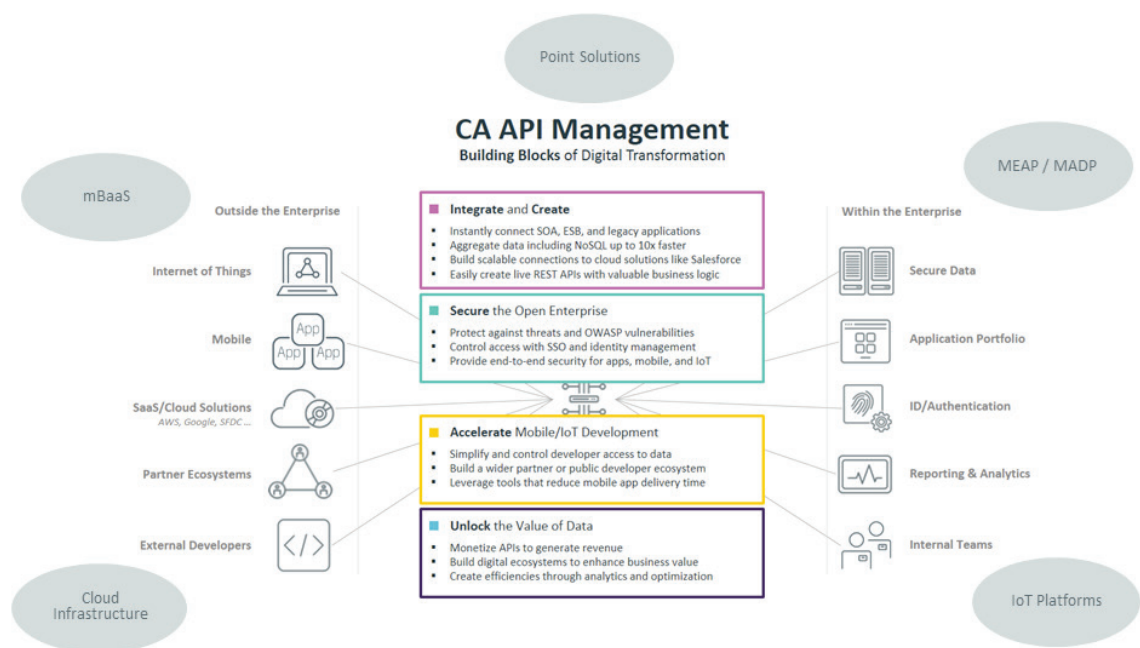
Point Solutions

CA API Management
Building Blocks of Digital Transformation

mBaaS

MEAP / MADP

Outside the Enterprise

Internet of Things

Mobile

App
App App

SaaS/Cloud Solutions
AWS, Google, SFDC ...

Partner Ecosystems

External Developers

Integrate and Create
• Instantly connect SOA, ESB, and legacy applications
• Aggregate data including NoSQL up to 10x faster
• Build scalable connections to cloud solutions like Salesforce
• Easily create live REST APIs with valuable business logic

Secure the Open Enterprise
• Protect against threats and OWASP vulnerabilities
• Control access with SSO and identity management
• Provide end-to-end security for apps, mobile, and IoT

Accelerate Mobile/IoT Development
• Simplify and control developer access to data
• Build a wider partner or public developer ecosystem
• Leverage tools that reduce mobile app delivery time

Unlock the Value of Data
• Monetize APIs to generate revenue
• Build digital ecosystems to enhance business value
• Create efficiencies through analytics and optimization

Within the Enterprise

Secure Data

Application Portfolio

ID/Authentication

Reporting & Analytics

Internal Teams

Cloud Infrastructure

IoT Platforms